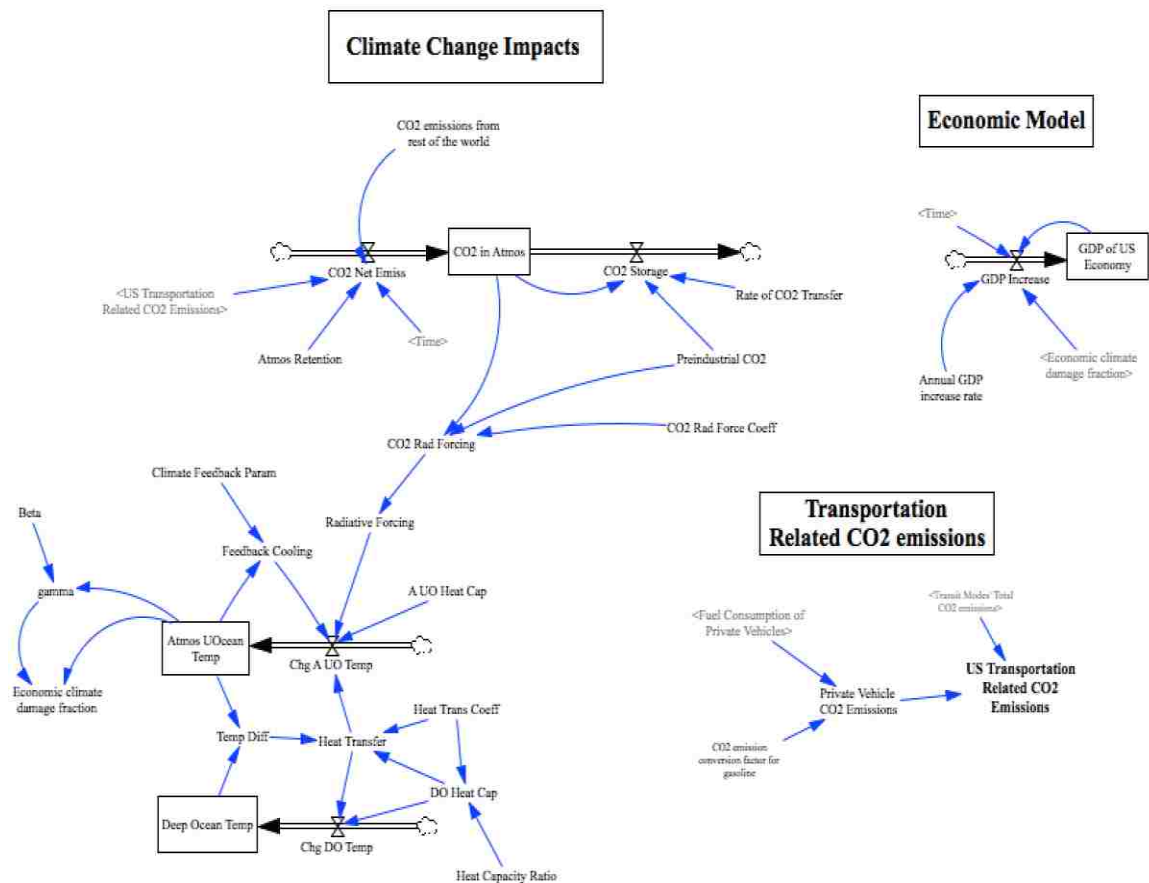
Climate Change Impacts

Economic Model

CO2 emissions from rest of the world

CO2 in Atmos

CO2 Net Emiss

CO2 Storage

<US Transportation Related CO2 Emissions>

Rate of CO2 Transfer

<Time>

Atmos Retention

Preindustrial CO2

CO2 Rad Forcing

CO2 Rad Force Coeff

Climate Feedback Param

Radiative Forcing

Beta

Feedback Cooling

gamma

A UO Heat Cap

Atmos UOcean Temp

Chg A UO Temp

Economic climate damage fraction

Heat Trans Coeff

Temp Diff

Heat Transfer

DO Heat Cap

Deep Ocean Temp

Chg DO Temp

Heat Capacity Ratio

<Time>

GDP of US Economy

GDP Increase

Annual GDP increase rate

<Economic climate damage fraction>

Transportation Related CO2 emissions

<Transit Modes' Total CO2 emissions>

<Fuel Consumption of Private Vehicles>

US Transportation Related CO2 Emissions

Private Vehicle CO2 Emissions

CO2 emission conversion factor for gasoline